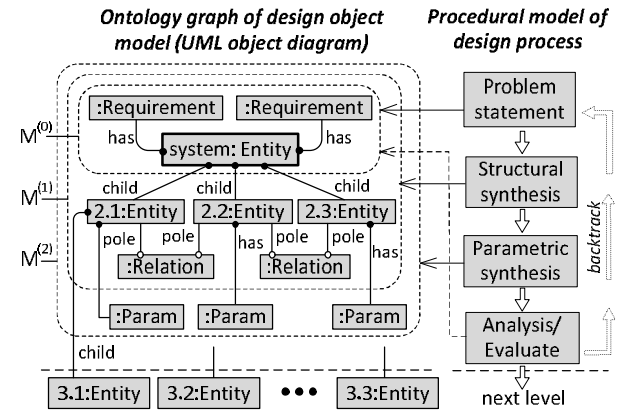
Ontology graph of design object model (UML object diagram)

Procedural model of design process

:Requirement
:Requirement
has
has
system: Entity
$M^{(0)}$
$M^{(1)}$
$M^{(2)}$
child
child
child
2.1:Entity
2.2:Entity
2.3:Entity
pole
pole
has
pole
pole
has
:Relation
:Relation
:Param
:Param
:Param
child
3.1:Entity
3.2:Entity
•••
3.3:Entity

Problem statement
Structural synthesis
Parametric synthesis
Analysis/ Evaluate
backtrack
next level